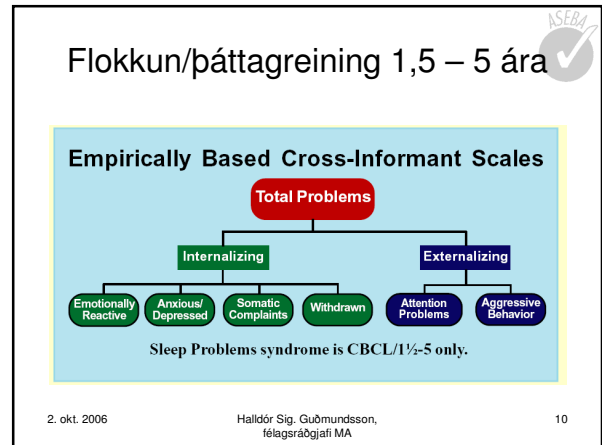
ASEBA

Flokkun/þáttagreining 1,5 – 5 ára

Empirically Based Cross-Informant Scales

Total Problems

Internalizing

Externalizing

Emotionally Reactive

Anxious/ Depressed

Somatic Complaints

Withdrawn

Attention Problems

Aggressive Behavior

Sleep Problems syndrome is CBCL/1½-5 only.

2. okt. 2006

Halldór Sig. Guðmundsson, félagsráðgjafi MA

10